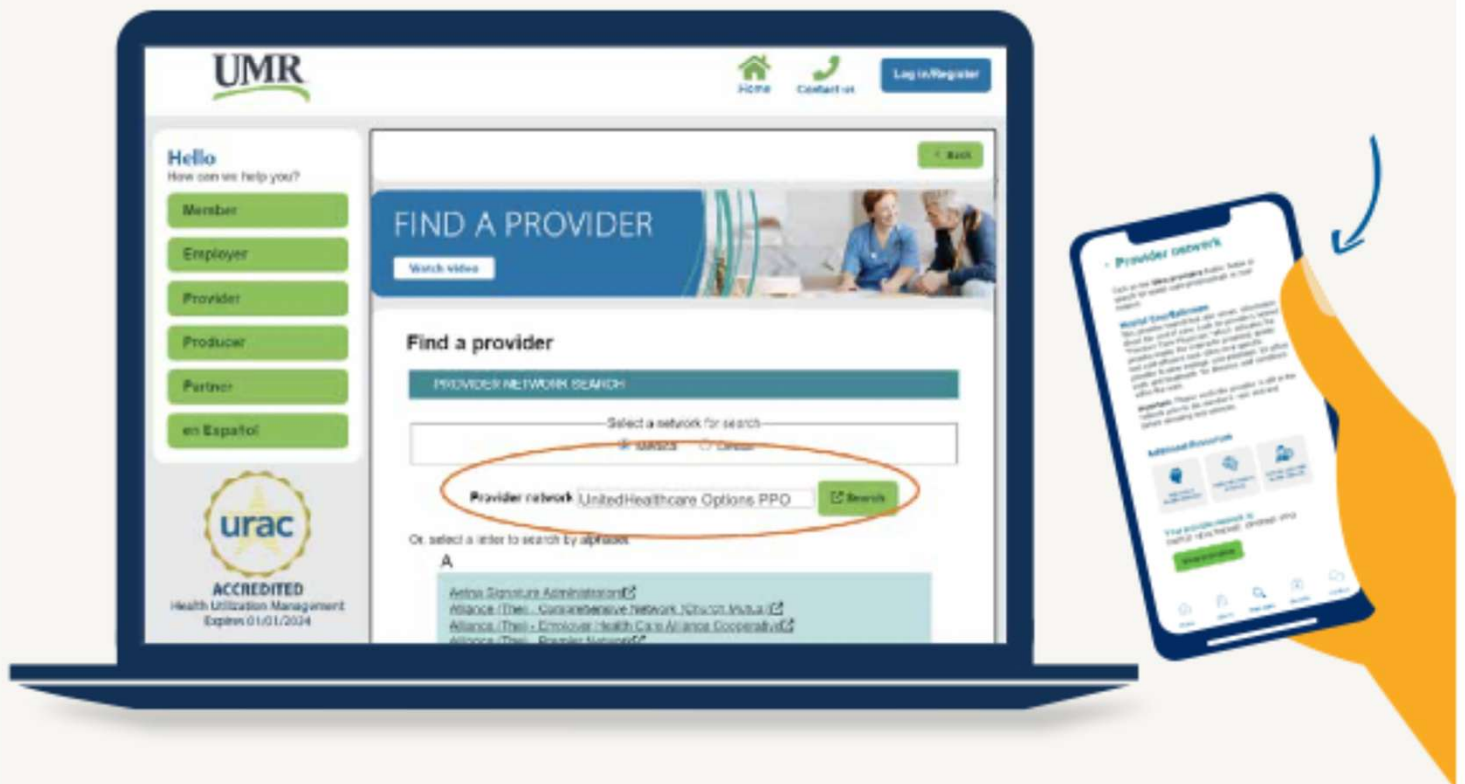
UMR

Home Contact us Log in/Register

Hello
How can we help you?

Member
Employer
Provider
Producer
Partner
en Español

urac
ACCREDITED
Health Utilization Management
Expires 01/01/2024

< Back

FIND A PROVIDER
Watch video

Find a provider

PROVIDER NETWORK SEARCH

Select a network for search
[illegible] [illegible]

Provider network UnitedHealthcare Options PPO Search

Or, select a letter to search by alphabet
A
Aetna Signature Administrators
Alliance (The) - Comprehensive Network (Church Mutual)
Alliance (The) - Employer Health Care Alliance Cooperative
Alliance (The) - Premier Network

< Provider network

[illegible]

Additional Resources

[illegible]